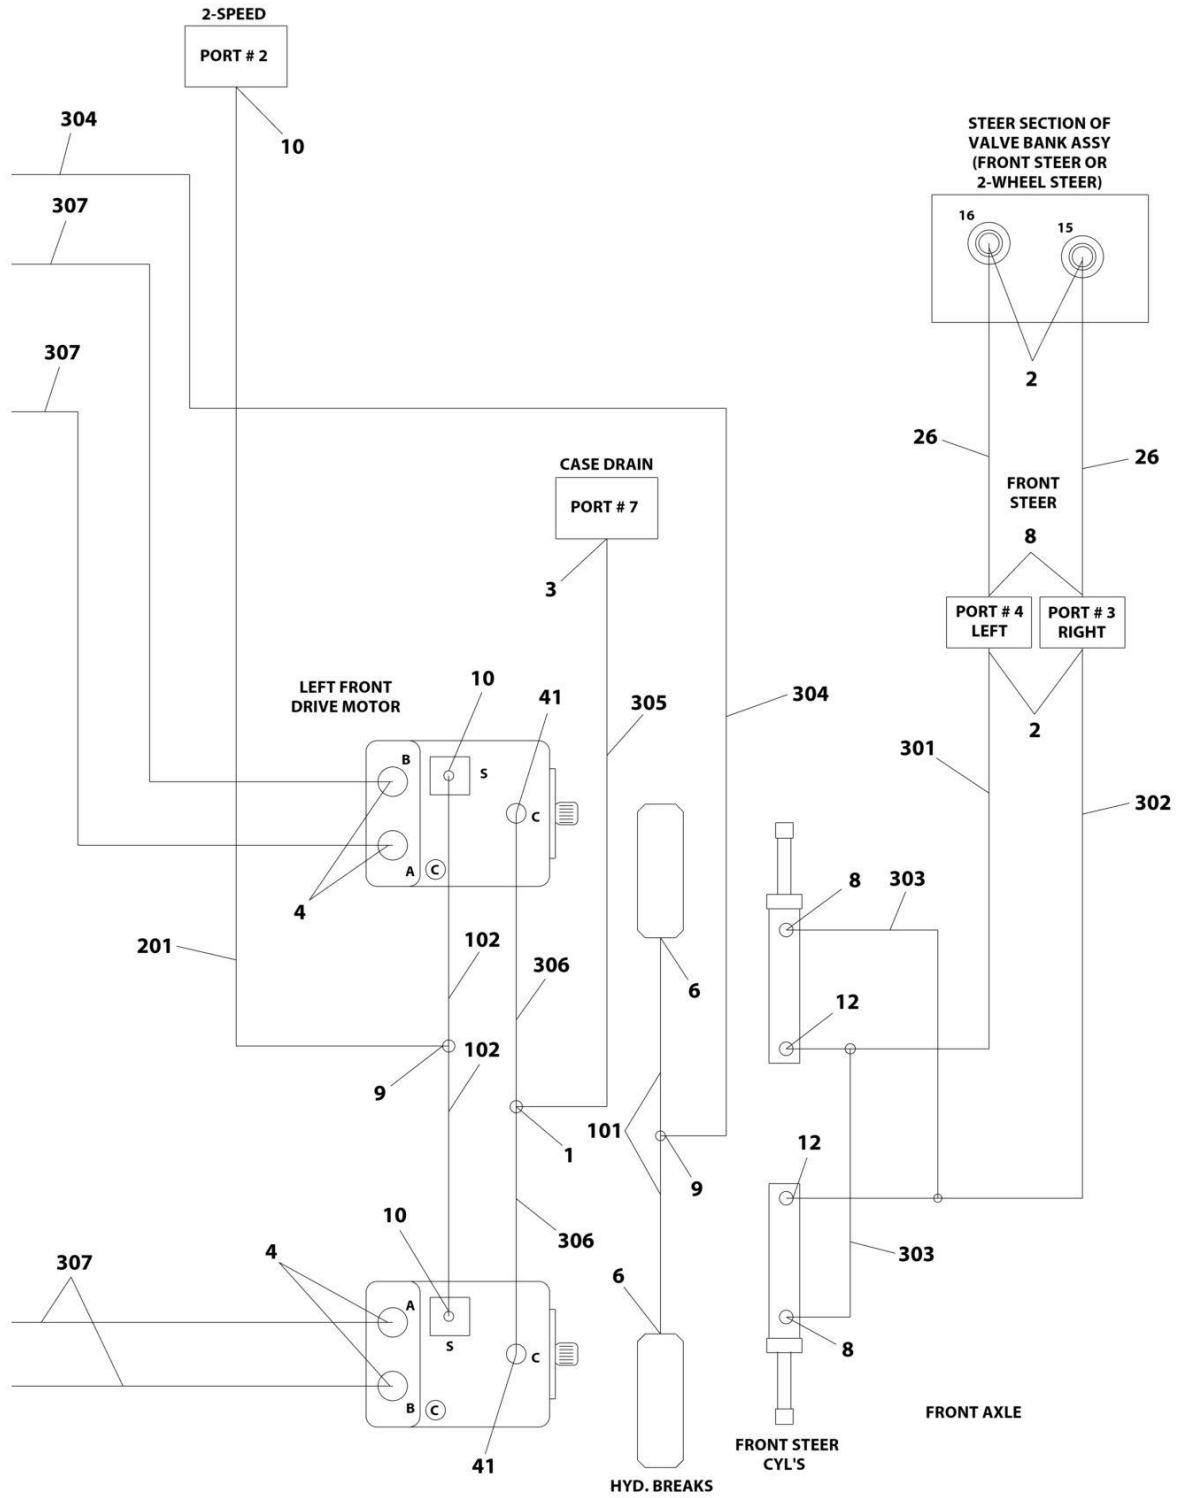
2-SPEED

PORT # 2

10

304

307

307

STEER SECTION OF VALVE BANK ASSY (FRONT STEER OR 2-WHEEL STEER)

16

15

2

26

26

FRONT STEER

8

PORT # 4 LEFT

PORT # 3 RIGHT

2

CASE DRAIN

PORT # 7

3

LEFT FRONT DRIVE MOTOR

10

41

305

304

301

302

B

S

C

A

C

4

8

303

201

102

306

6

12

9

102

1

101

9

12

10

306

303

307

4

6

A

S

C

B

C

8

41

HYD. BREAKS

FRONT STEER CYL'S

FRONT AXLE